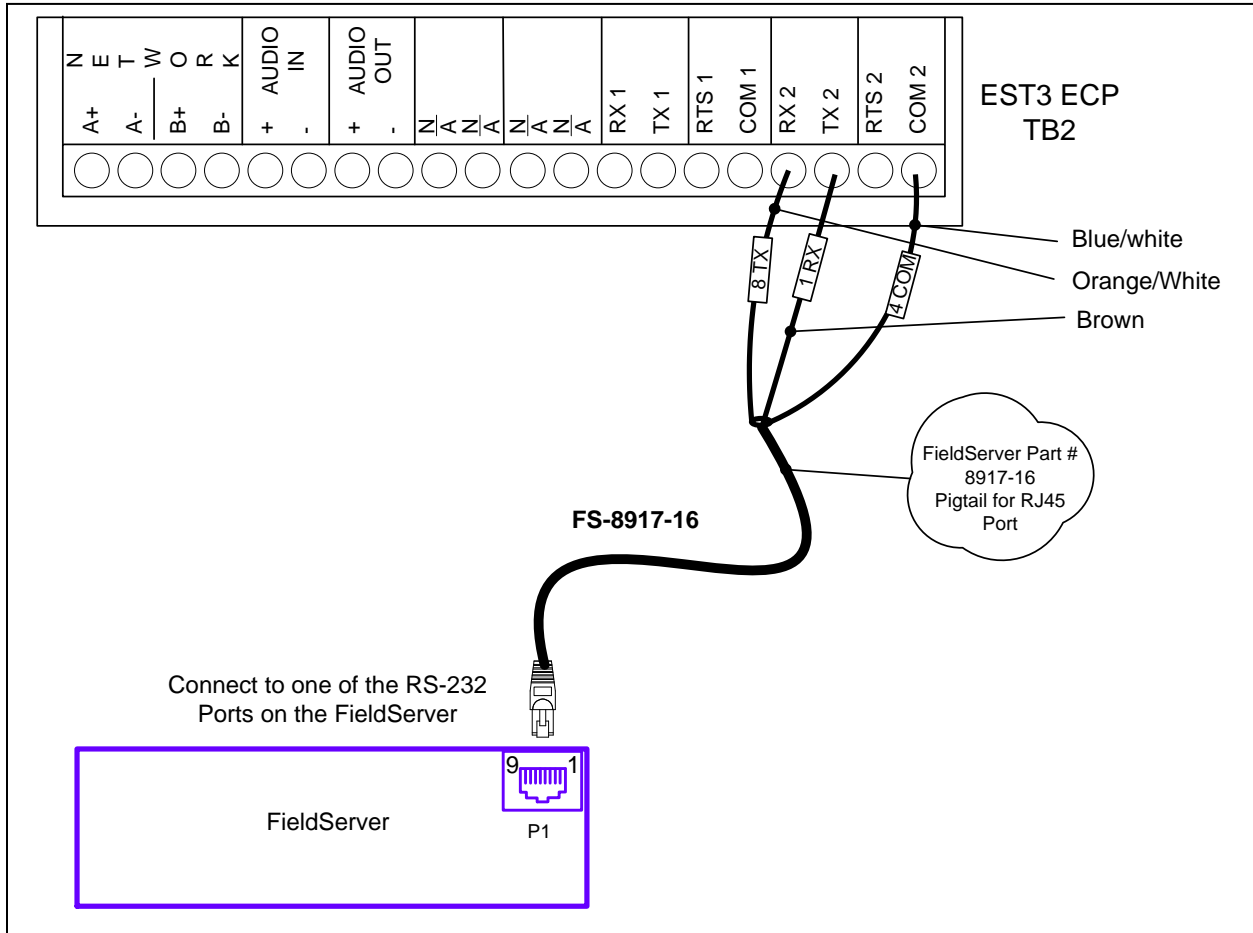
NETWORK
A+
A-
B+
B-
AUDIO IN
+
-
AUDIO OUT
+
-
N/A
N/A
N/A
N/A
RX 1
TX 1
RTS 1
COM 1
RX 2
TX 2
RTS 2
COM 2

EST3 ECP
TB2

8 TX
1 RX
4 COM

Blue/white
Orange/White
Brown

FieldServer Part # 8917-16 Pigtail for RJ45 Port

FS-8917-16

Connect to one of the RS-232 Ports on the FieldServer

9
1
P1

FieldServer